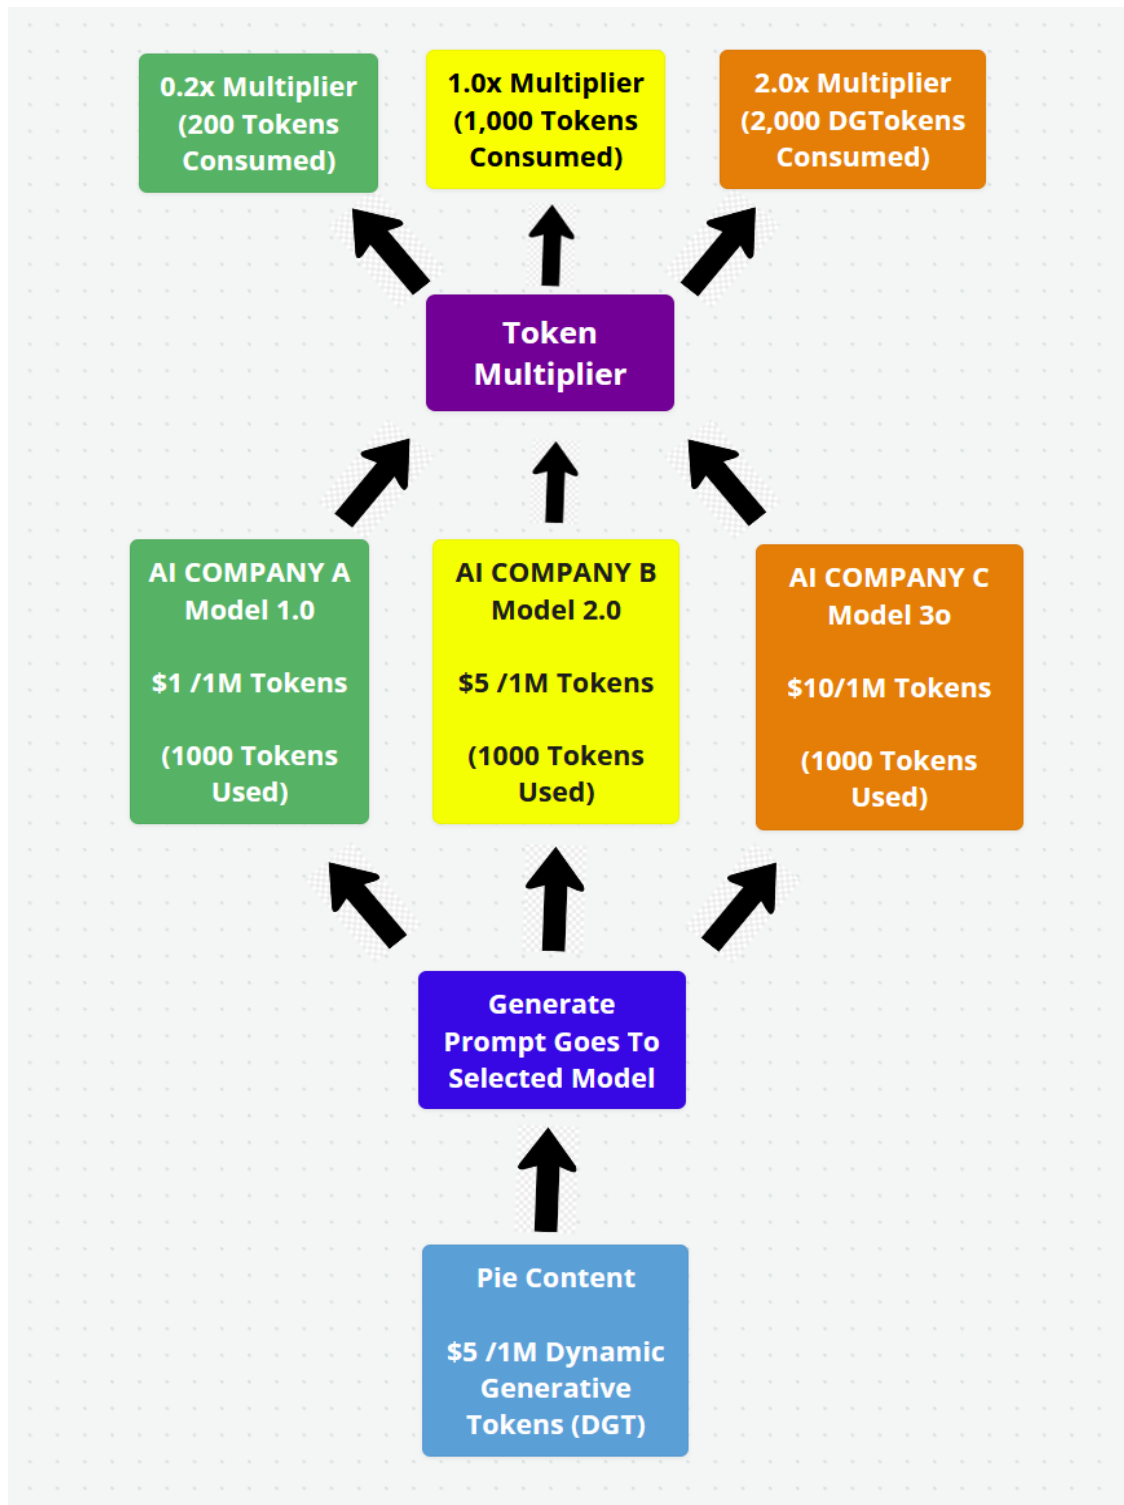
0.2x Multiplier (200 Tokens Consumed)

1.0x Multiplier (1,000 Tokens Consumed)

2.0x Multiplier (2,000 DGTokens Consumed)

Token Multiplier

AI COMPANY A Model 1.0

$1 /1M Tokens

(1000 Tokens Used)

AI COMPANY B Model 2.0

$5 /1M Tokens

(1000 Tokens Used)

AI COMPANY C Model 3o

$10/1M Tokens

(1000 Tokens Used)

Generate Prompt Goes To Selected Model

Pie Content

$5 /1M Dynamic Generative Tokens (DGT)